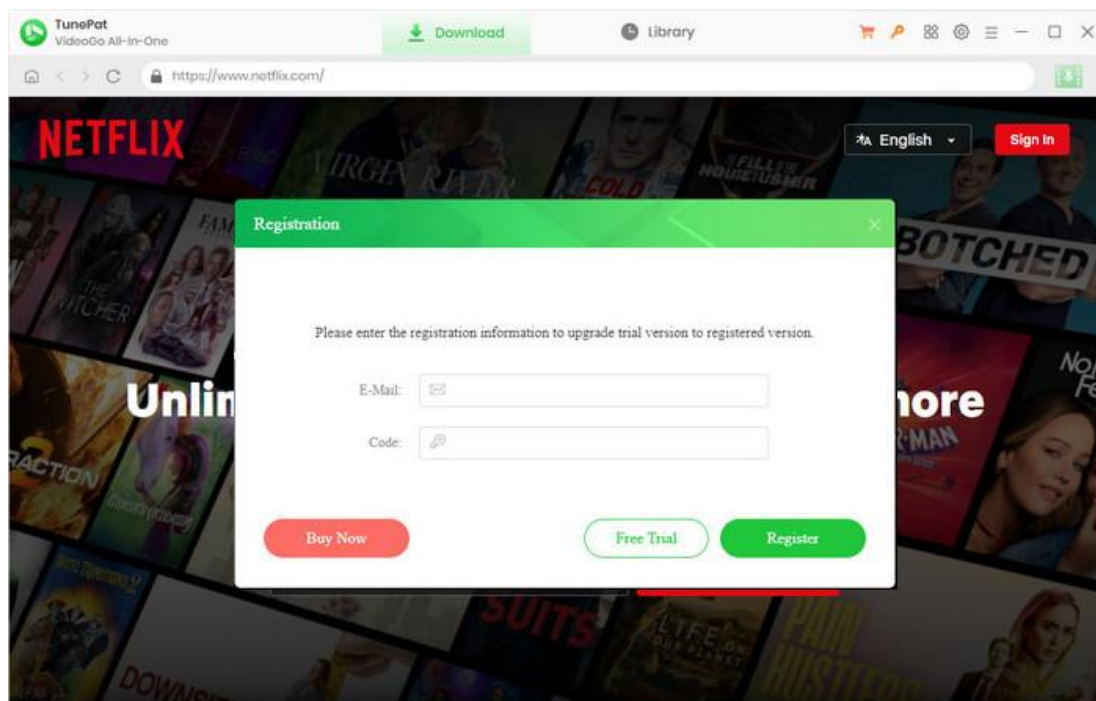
TunePat
VideoGo All-In-One

Download

Library

https://www.netflix.com/

NETFLIX

English

Sign In

VIRGIN RIVER

COLD

FULLER HOUSE

THE WITCHER

BOTCHED

Registration

Please enter the registration information to upgrade trial version to registered version.

E-Mail:

Code:

Buy Now

Free Trial

Register

Unlim

more

ACTION

SUITS

LIFE ON OUR PLANET

DOWNS

HUSTLERS